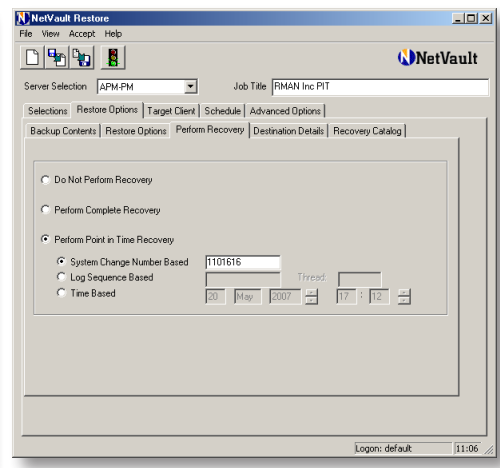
NetVault Restore

File View Accept Help

NetVault

Server Selection APM-PM

Job Title RMAN Inc PIT

Selections | Restore Options | Target Client | Schedule | Advanced Options

Backup Contents | Restore Options | Perform Recovery | Destination Details | Recovery Catalog

Do Not Perform Recovery

Perform Complete Recovery

Perform Point in Time Recovery

System Change Number Based 1101616

Log Sequence Based Thread

Time Based 20 May 2007 17 : 12

Logon: default 11:06